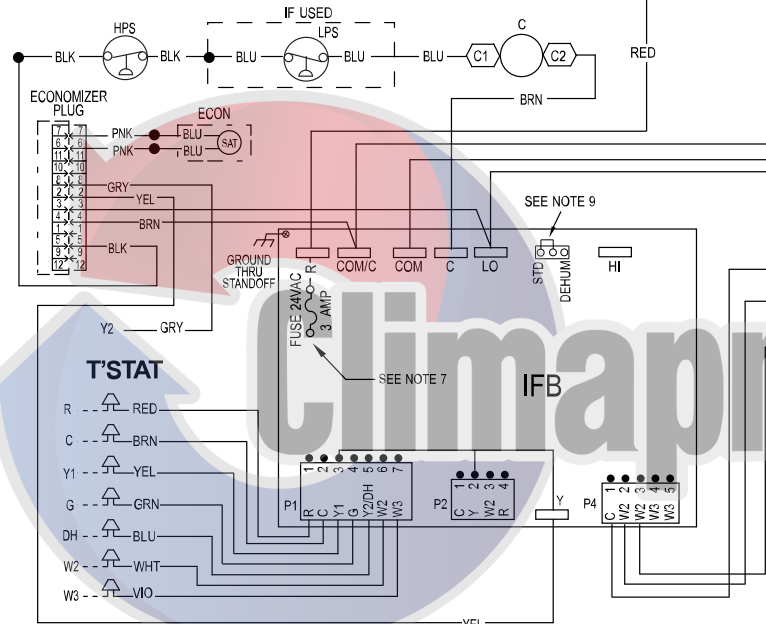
IF USED
HPS
LPS
C
BLK
BLK
BLU
BLU
BLU
C1
C2
RED
BRN
ECONOMIZER PLUG
ECON
PNK
PNK
BLU
BLU
SAT
7 7
6 6
11 11
10 10
2 2
3 3
4 4
1 1
5 5
9 9
12 12
GRY
YEL
BRN
BLK
SEE NOTE 9
GROUND THRU STANDOFF
R
COM/C
COM
C
LO
STD
DEHUM
HI
FUSE 24VAC 3 AMP
Y2
GRY
SEE NOTE 7
T'STAT
IFB
Climapro
R
RED
C
BRN
Y1
YEL
G
GRN
DH
BLU
W2
WHT
W3
VIO
P1
1 2 3 4 5 6 7
R C Y1 G Y2/DH W2 W3
P2
1 2 3 4
C Y W2 R
Y
P4
1 2 3 4 5
C W2 W2 W3 W3
YEL